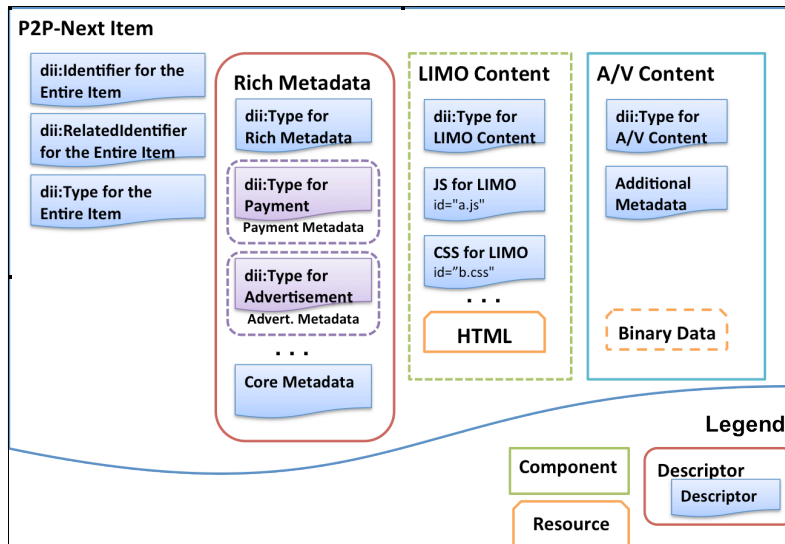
P2P-Next Item

dii:Identifier for the Entire Item

dii:RelatedIdentifier for the Entire Item

dii:Type for the Entire Item

Rich Metadata

dii:Type for Rich Metadata

dii:Type for Payment

Payment Metadata

dii:Type for Advertisement

Advert. Metadata

. . .

Core Metadata

LIMO Content

dii:Type for LIMO Content

JS for LIMO
id="a.js"

CSS for LIMO
id="b.css"

. . .

HTML

A/V Content

dii:Type for A/V Content

Additional Metadata

Binary Data

Legend

Component

Descriptor

Descriptor

Resource